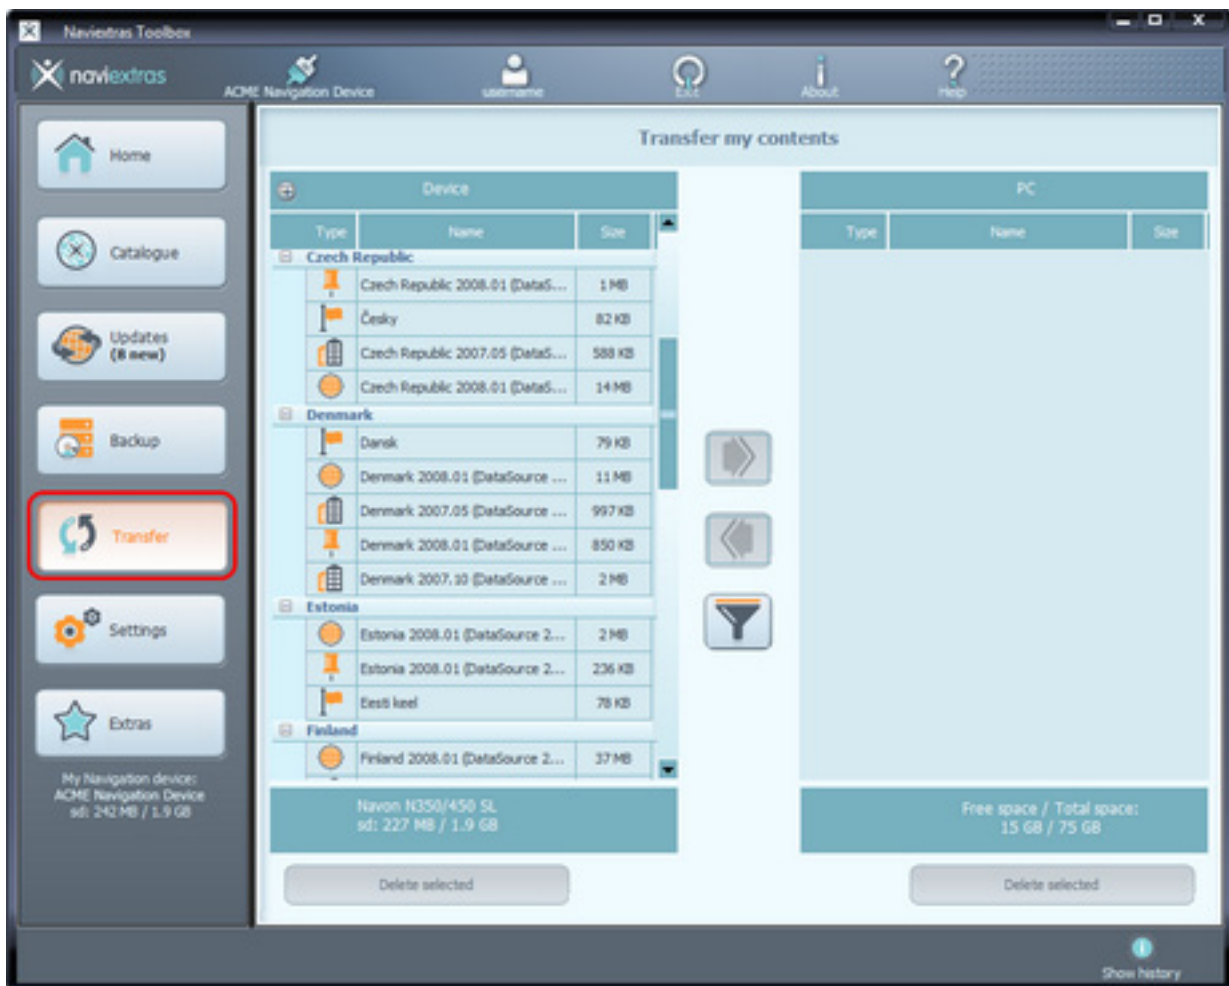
Naviextras Toolbox

naviextras

ACME Navigation Device

username

Exit

About

Help

Home

Catalogue

Updates
(8 new)

Backup

Transfer

Settings

Extras

My Navigation device:
ACME Navigation Device
sd: 242 MB / 1.9 GB

Transfer my contents

Device

| Type | Name | Size |
|---|---|---|
| Czech Republic | | |
| | Czech Republic 2008.01 (DataS... | 1 MB |
| | Česky | 82 KB |
| | Czech Republic 2007.05 (DataS... | 588 KB |
| | Czech Republic 2008.01 (DataS... | 14 MB |
| Denmark | | |
| | Dansk | 79 KB |
| | Denmark 2008.01 (DataSource ... | 11 MB |
| | Denmark 2007.05 (DataSource ... | 997 KB |
| | Denmark 2008.01 (DataSource ... | 850 KB |
| | Denmark 2007.10 (DataSource ... | 2 MB |
| Estonia | | |
| | Estonia 2008.01 (DataSource 2... | 2 MB |
| | Estonia 2008.01 (DataSource 2... | 236 KB |
| | Eesti keel | 78 KB |
| Finland | | |
| | Finland 2008.01 (DataSource 2... | 37 MB |

Navon N350/450 SL
sd: 227 MB / 1.9 GB

Delete selected

PC

| Type | Name | Size |
|---|---|---|

Free space / Total space:
15 GB / 75 GB

Delete selected

Show history